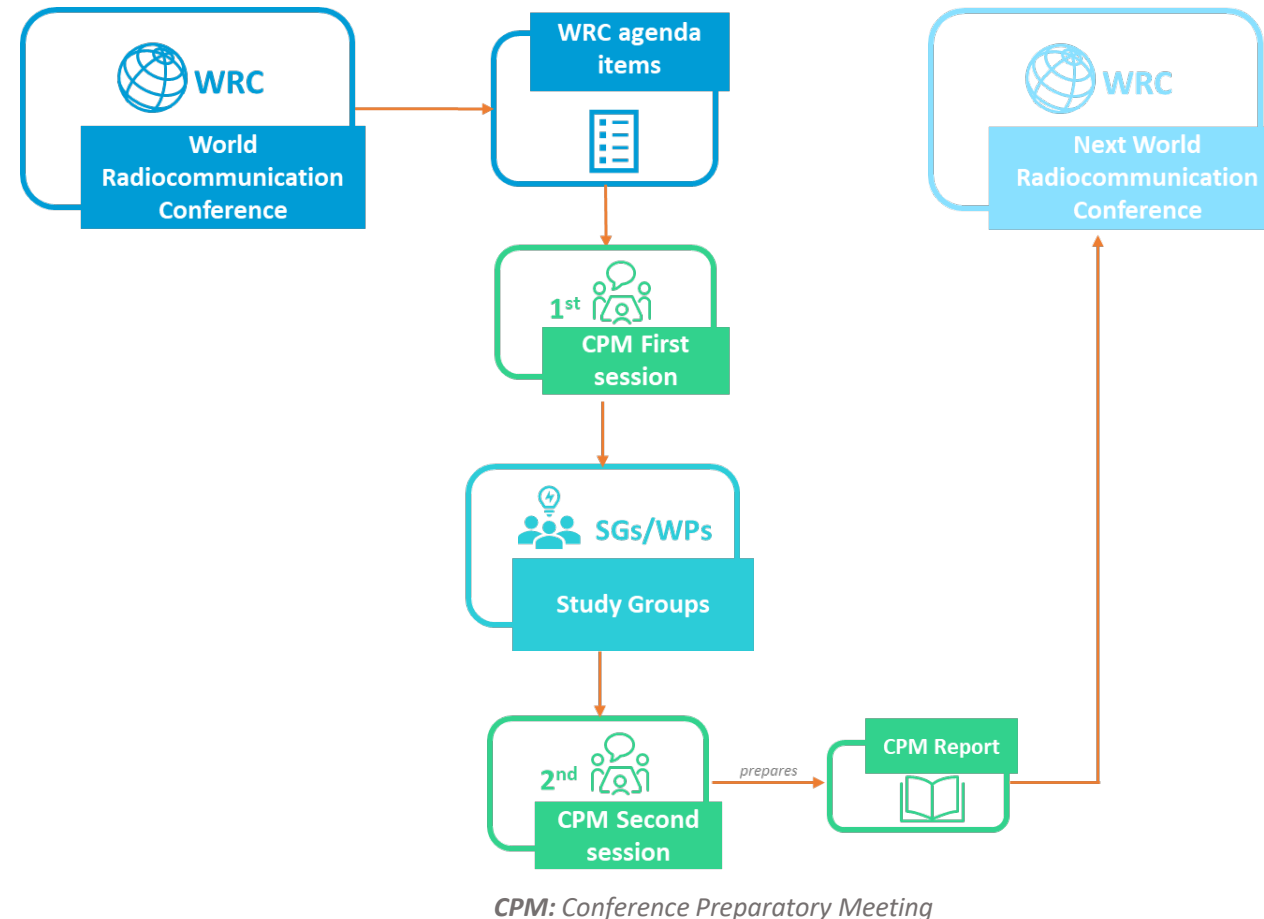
WRC

World Radiocommunication Conference

WRC agenda items

WRC

Next World Radiocommunication Conference

$1^{st}$

CPM First session

SGs/WPs

Study Groups

$2^{nd}$

CPM Second session

prepares

CPM Report

*CPM:* Conference Preparatory Meeting